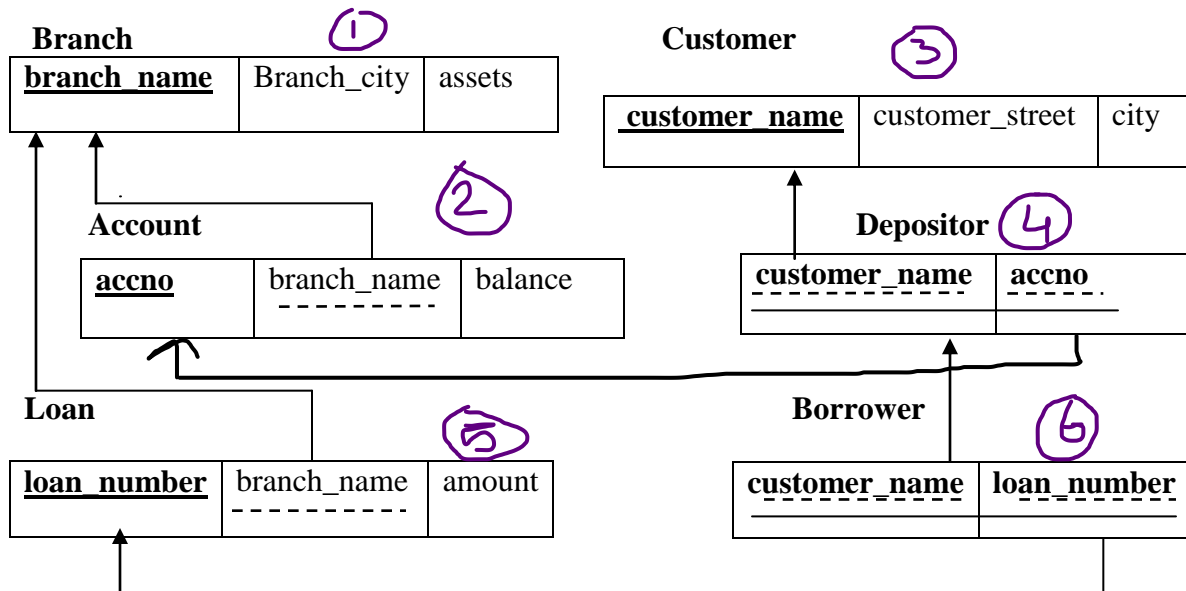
Branch ①

| branch_name | Branch_city | assets |
|---|---|---|

Customer ③

| customer_name | customer_street | city |
|---|---|---|

Account ②

| accno | branch_name | balance |
|---|---|---|

Depositor ④

| customer_name | accno |
|---|---|

Loan ⑤

| loan_number | branch_name | amount |
|---|---|---|

Borrower ⑥

| customer_name | loan_number |
|---|---|